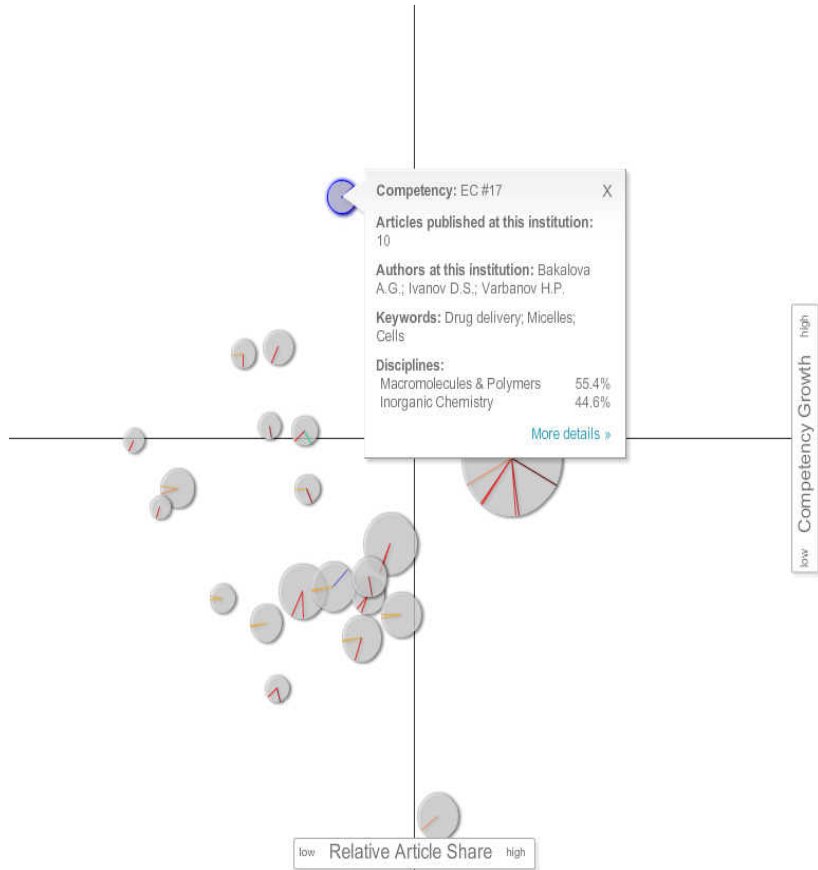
Competency: EC #17

X

Articles published at this institution: 10

Authors at this institution: Bakalova A.G.; Ivanov D.S.; Varbanov H.P.

Keywords: Drug delivery; Micelles; Cells

Disciplines:

| Macromolecules & Polymers | 55.4% |
|---|---|
| Inorganic Chemistry | 44.6% |

More details »

low Competency Growth high

low Relative Article Share high